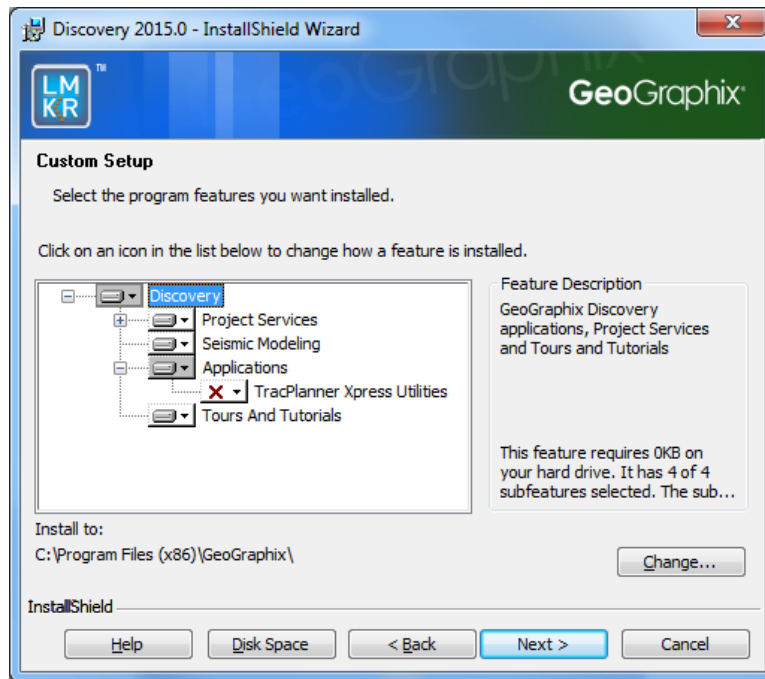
Discovery 2015.0 - InstallShield Wizard

LM KR ™

GeoGraphix

Custom Setup

Select the program features you want installed.

Click on an icon in the list below to change how a feature is installed.

Discovery
Project Services
Seismic Modeling
Applications
TracPlanner Xpress Utilities
Tours And Tutorials

Feature Description

GeoGraphix Discovery applications, Project Services and Tours and Tutorials

This feature requires 0KB on your hard drive. It has 4 of 4 subfeatures selected. The sub...

Install to:

C:\Program Files (x86)\GeoGraphix\

Change...

InstallShield

Help | Disk Space | < Back | Next > | Cancel